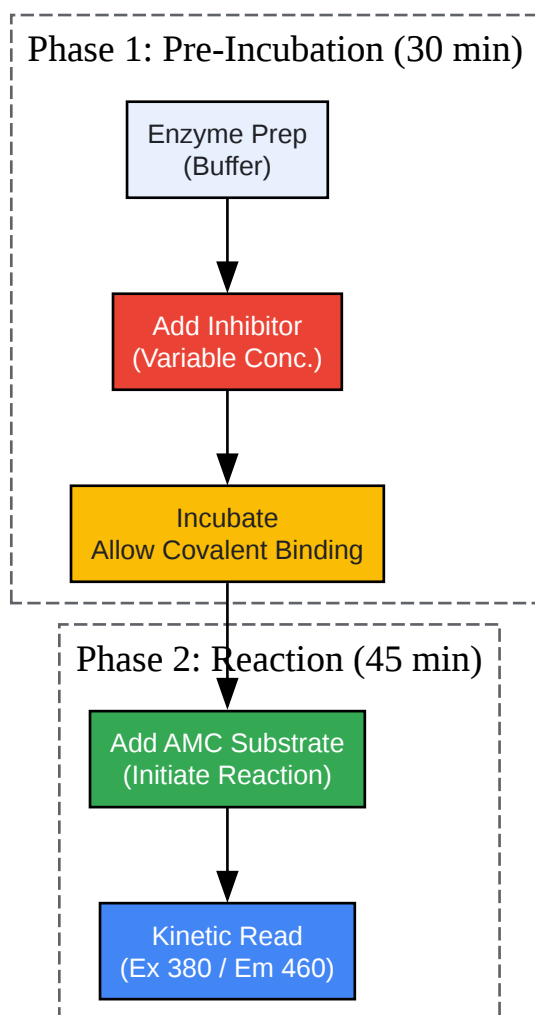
Phase 1: Pre-Incubation (30 min)

Enzyme Prep
(Buffer)

Add Inhibitor
(Variable Conc.)

Incubate
Allow Covalent Binding

Phase 2: Reaction (45 min)

Add AMC Substrate
(Initiate Reaction)

Kinetic Read
(Ex 380 / Em 460)